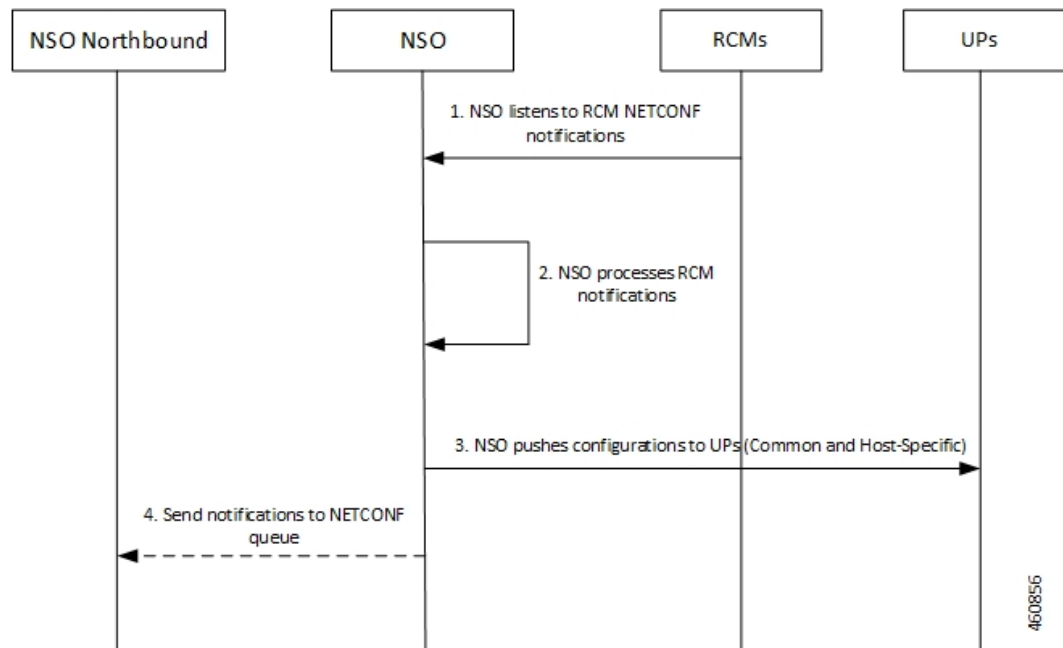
NSO Northbound

NSO

RCMs

UPs

1. NSO listens to RCM NETCONF notifications

2. NSO processes RCM notifications

3. NSO pushes configurations to UPs (Common and Host-Specific)

4. Send notifications to NETCONF queue

460856